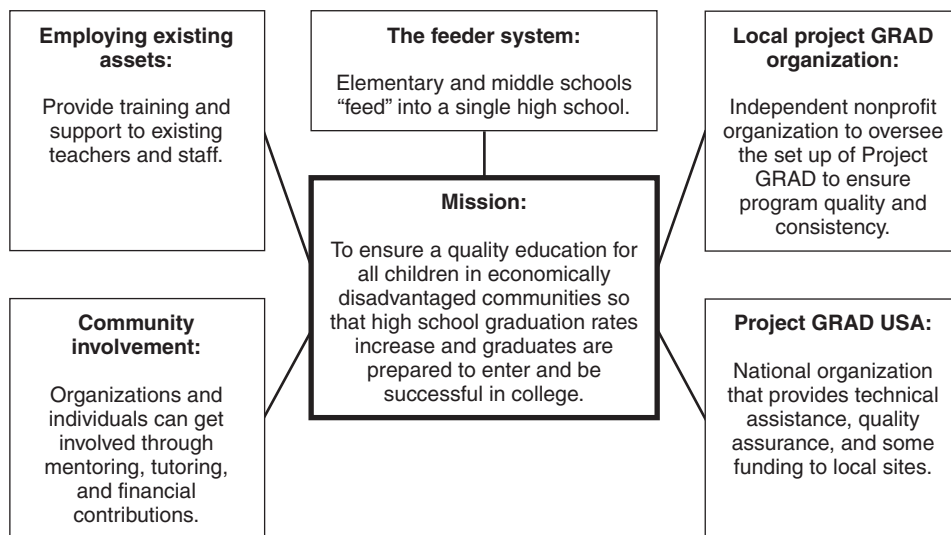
**Employing existing assets:**

Provide training and support to existing teachers and staff.

**The feeder system:**

Elementary and middle schools “feed” into a single high school.

**Local project GRAD organization:**

Independent nonprofit organization to oversee the set up of Project GRAD to ensure program quality and consistency.

**Mission:**

To ensure a quality education for all children in economically disadvantaged communities so that high school graduation rates increase and graduates are prepared to enter and be successful in college.

**Community involvement:**

Organizations and individuals can get involved through mentoring, tutoring, and financial contributions.

**Project GRAD USA:**

National organization that provides technical assistance, quality assurance, and some funding to local sites.